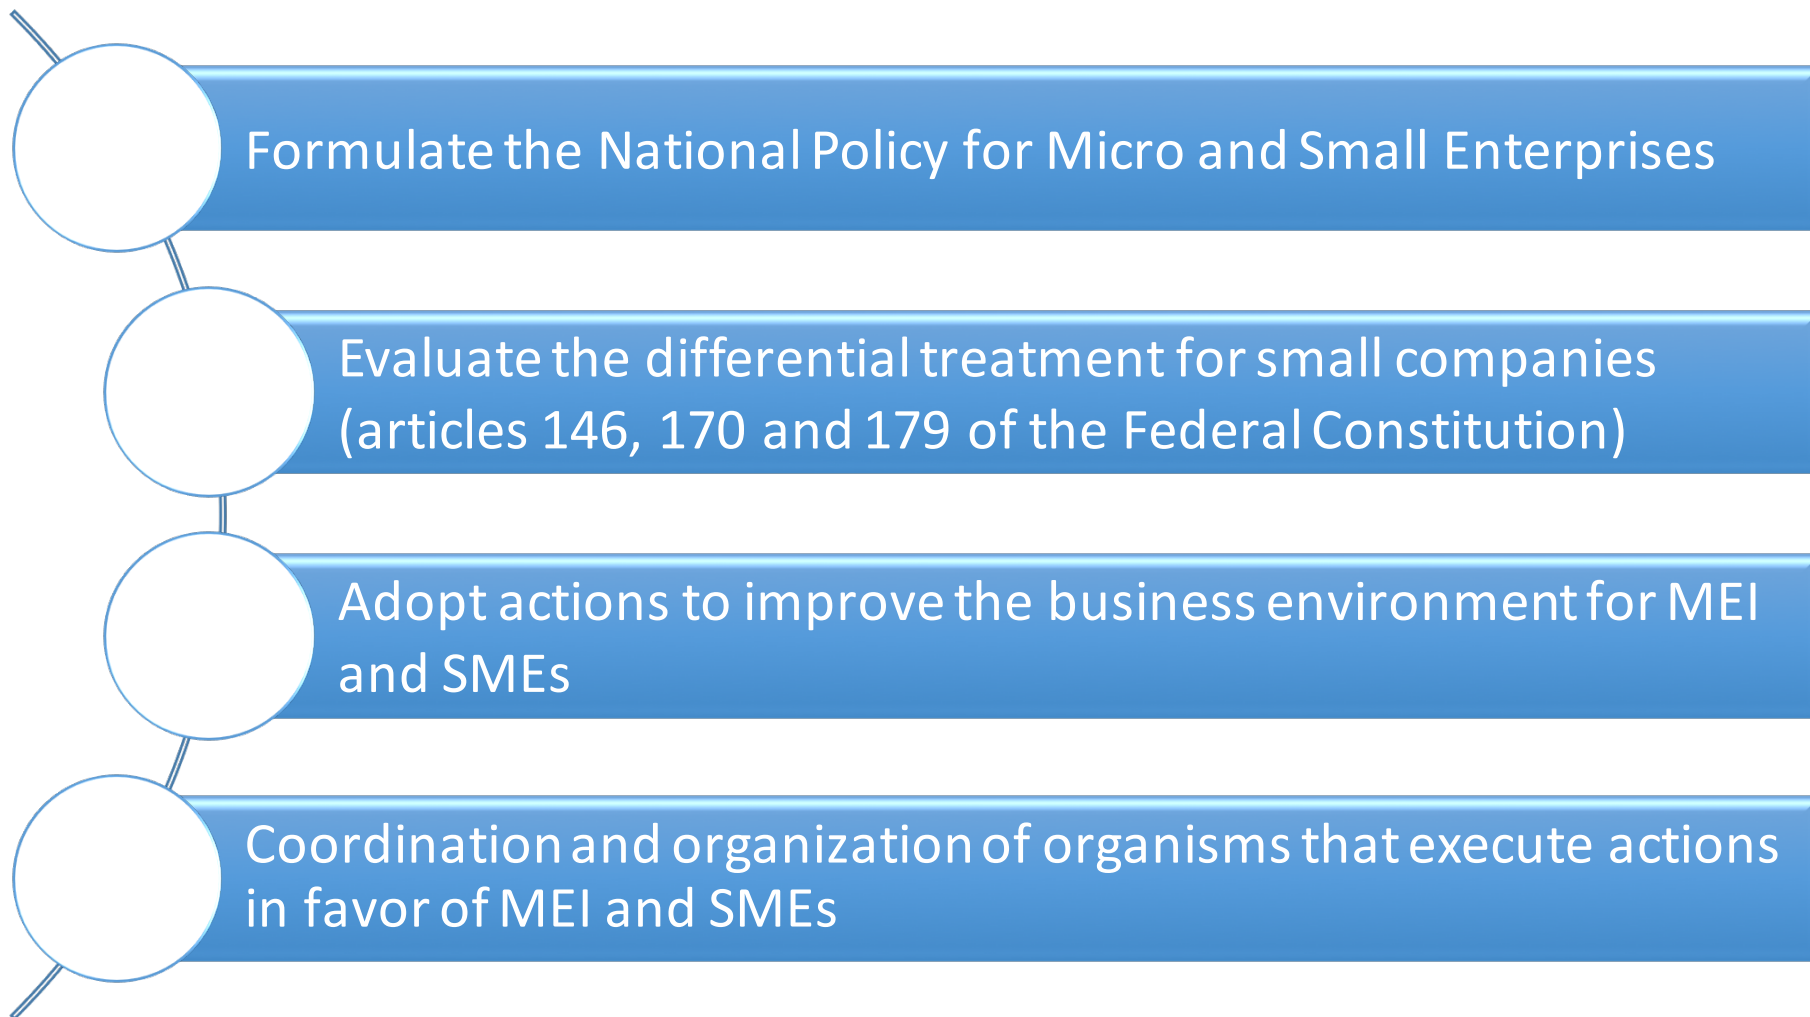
Formulate the National Policy for Micro and Small Enterprises

Evaluate the differential treatment for small companies (articles 146, 170 and 179 of the Federal Constitution)

Adopt actions to improve the business environment for MEI and SMEs

Coordination and organization of organisms that execute actions in favor of MEI and SMEs